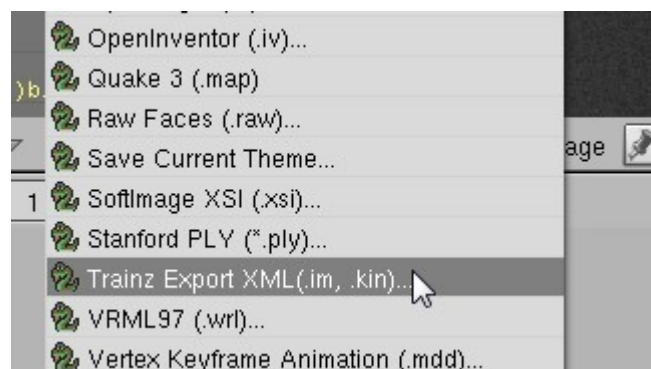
OpenInventor (.iv)...
Quake 3 (.map)
Raw Faces (.raw)...
Save Current Theme...
SoftImage XSI (.xsi)...
Stanford PLY (*.ply)...
Trainz Export XML(.im, .kin)...
VRML97 (.wrl)...
Vertex Keyframe Animation (.mdd)...

)b

1

age